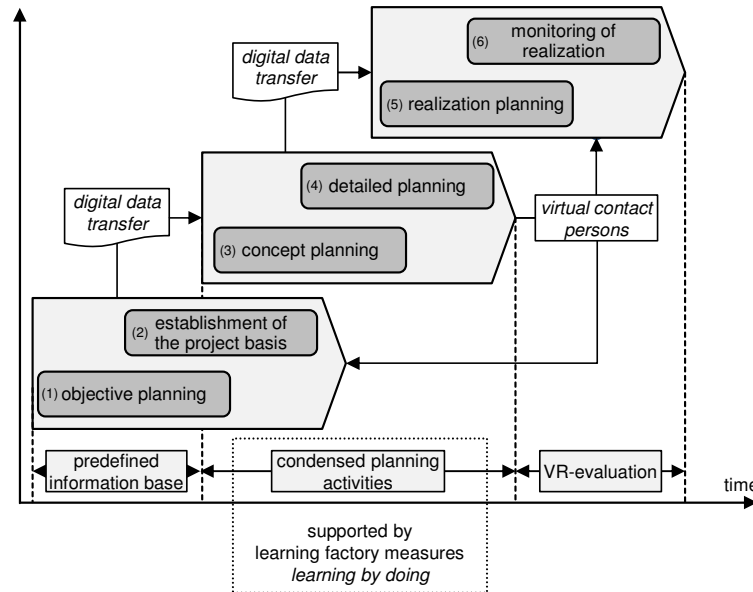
digital data transfer

(6) monitoring of realization

(5) realization planning

digital data transfer

(4) detailed planning

(3) concept planning

virtual contact persons

(2) establishment of the project basis

(1) objective planning

predefined information base

condensed planning activities

VR-evaluation

time

supported by learning factory measures *learning by doing*